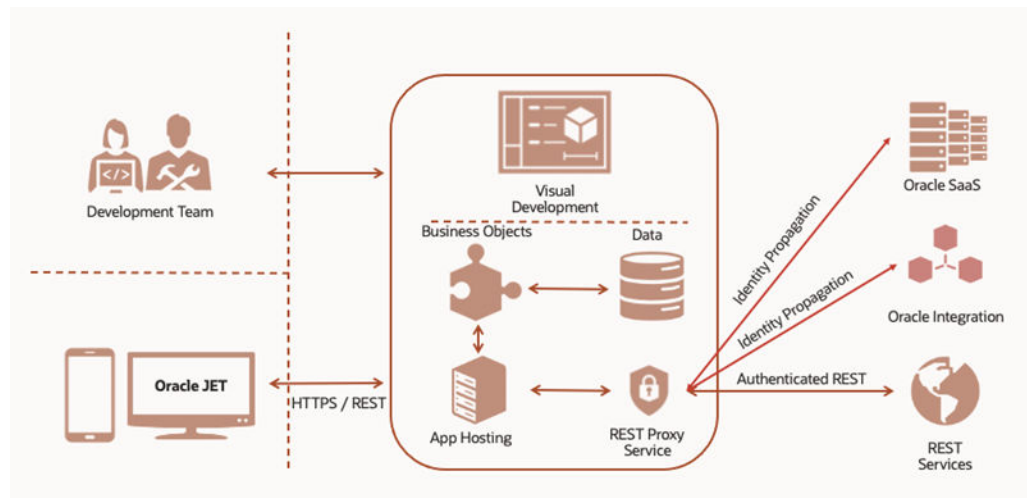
</>

Development Team

Visual Development

Business Objects

Data

Oracle JET

HTTPS / REST

App Hosting

REST Proxy Service

Identity Propagation

Identity Propagation

Authenticated REST

Oracle SaaS

Oracle Integration

REST Services